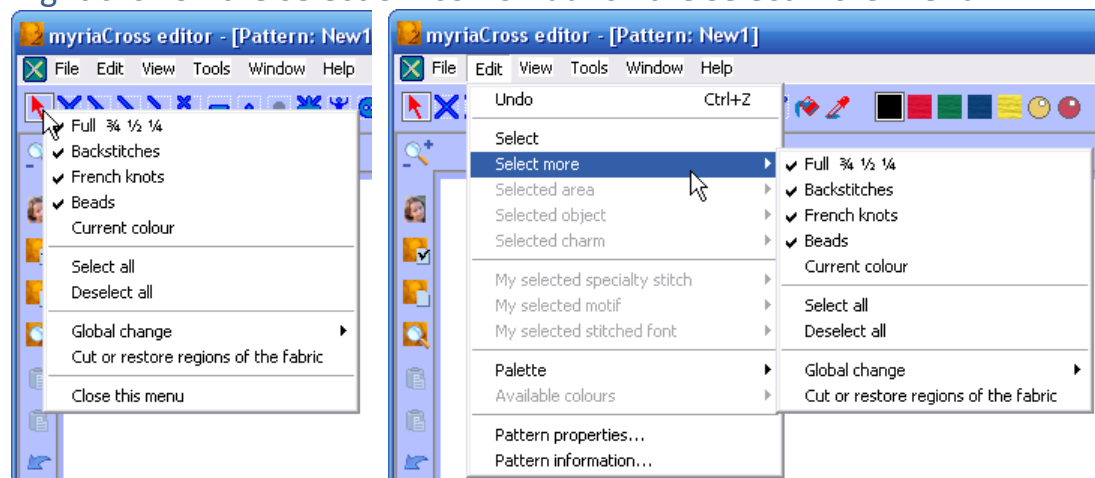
myriaCross editor - [Pattern: New1

File Edit View Tools Window Help

Full ¾ ½ ¼
Backstitches
French knots
Beads
Current colour

Select all
Deselect all

Global change
Cut or restore regions of the fabric

Close this menu

myriaCross editor - [Pattern: New1]

File Edit View Tools Window Help

Undo Ctrl+Z

Select
Select more
Selected area
Selected object
Selected charm

My selected specialty stitch
My selected motif
My selected stitched font

Palette
Available colours

Pattern properties...
Pattern information...

Full ¾ ½ ¼
Backstitches
French knots
Beads
Current colour

Select all
Deselect all

Global change
Cut or restore regions of the fabric